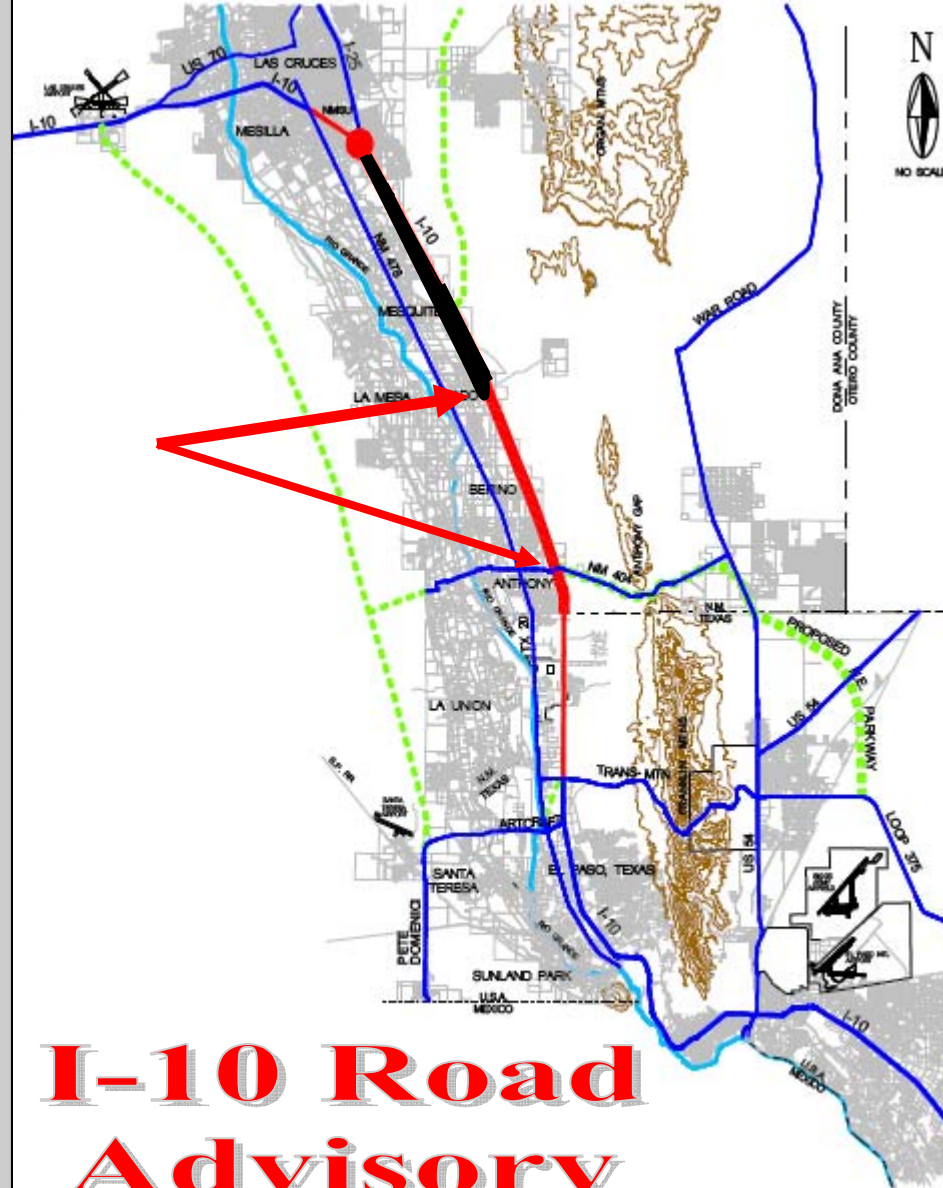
US 70
LAS CRUCES
I-25
I-10
I-10
MESILLA
NM 292
N
NO SCALE
ORGAN MTNS
I-10
RIO GRANDE
NM 478
MESQUITE
WAR ROAD
DONA ANA COUNTY
OTERO COUNTY
LA MESA
VADO
BERINO
ANTHONY GAP
ANTHONY
NM 404
N.M.
TEXAS
PROPOSED
RIO GRANDE
NM 20
US 54
PARKWAY
LA UNION
FRANKLIN MTNS
N.M.
TEXAS
TRANS-MTN
ARTCRAFT
LOOP 375
SANTA TERESA
EL PASO, TEXAS
US 54
PETE DOMENICI
RIO GRANDE
I-10
SUNLAND PARK
U.S.A.
MEXICO
I-10
U.S.A.
MEXICO
I-10 Road
Advisory